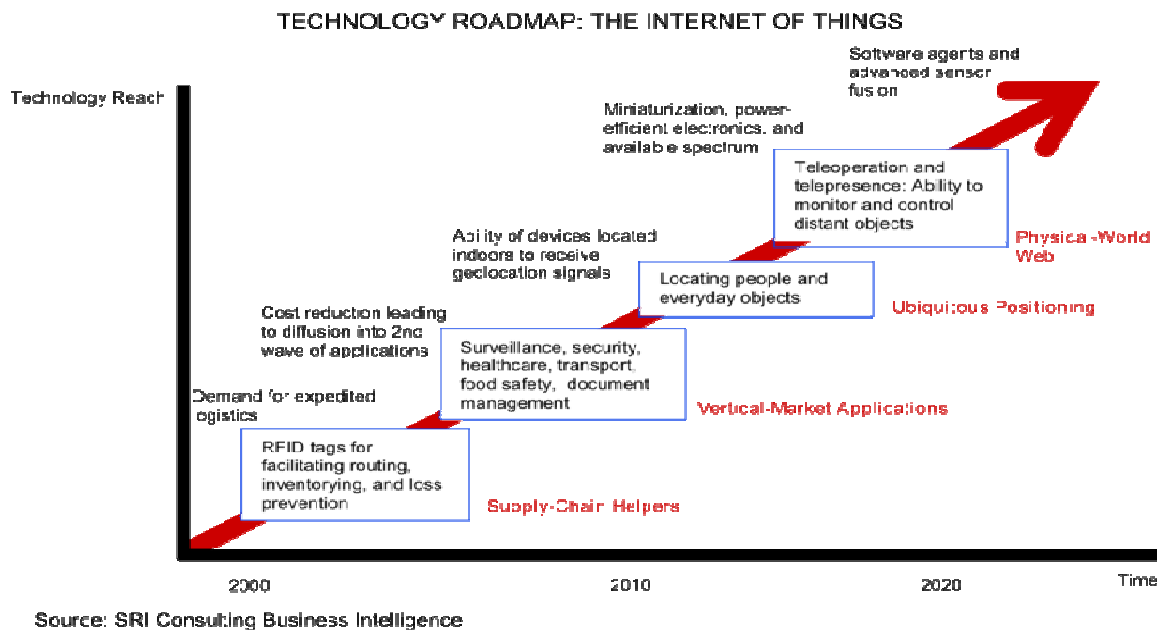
TECHNOLOGY ROADMAP: THE INTERNET OF THINGS

Technology Reach

Software agents and advanced sensor fusion

Miniaturization, power-efficient electronics, and available spectrum

Teleoperation and telepresence: Ability to monitor and control distant objects

Physical-World Web

Ability of devices located indoors to receive geolocation signals

Locating people and everyday objects

Ubiquitous Positioning

Cost reduction leading to diffusion into 2nd wave of applications

Surveillance, security, healthcare, transport, food safety, document management

Vertical-Market Applications

Demand for expedited logistics

RFID tags for facilitating routing, inventorying, and loss prevention

Supply-Chain Helpers

2000

2010

2020

Time

Source: SRI Consulting Business Intelligence